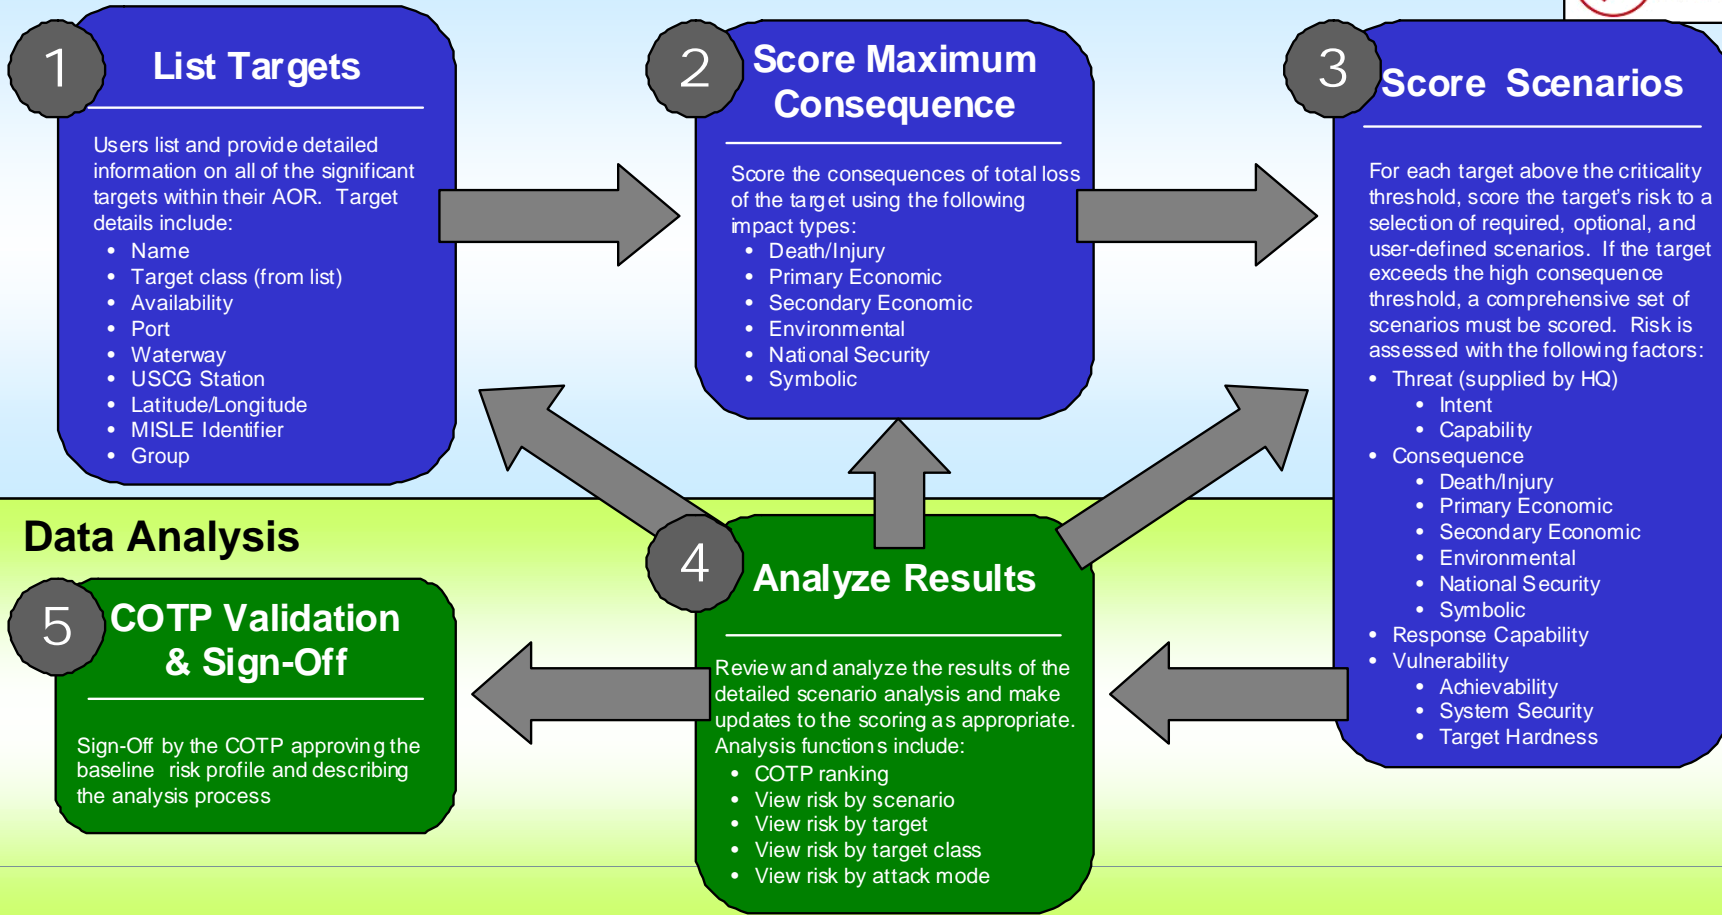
1

List Targets

Users list and provide detailed information on all of the significant targets within their AOR. Target details include:

- Name
- Target class (from list)
- Availability
- Port
- Waterway
- USCG Station
- Latitude/Longitude
- MISLE Identifier
- Group

2

Score Maximum Consequence

Score the consequences of total loss of the target using the following impact types:

- Death/Injury
- Primary Economic
- Secondary Economic
- Environmental
- National Security
- Symbolic

3

Score Scenarios

For each target above the criticality threshold, score the target's risk to a selection of required, optional, and user-defined scenarios. If the target exceeds the high consequence threshold, a comprehensive set of scenarios must be scored. Risk is assessed with the following factors:

- Threat (supplied by HQ)
  - Intent
  - Capability
- Consequence
  - Death/Injury
  - Primary Economic
  - Secondary Economic
  - Environmental
  - National Security
  - Symbolic
- Response Capability
- Vulnerability
  - Achievability
  - System Security
  - Target Hardness

Data Analysis

5

COTP Validation & Sign-Off

Sign-Off by the COTP approving the baseline risk profile and describing the analysis process

4

Analyze Results

Review and analyze the results of the detailed scenario analysis and make updates to the scoring as appropriate. Analysis functions include:

- COTP ranking
- View risk by scenario
- View risk by target
- View risk by target class
- View risk by attack mode